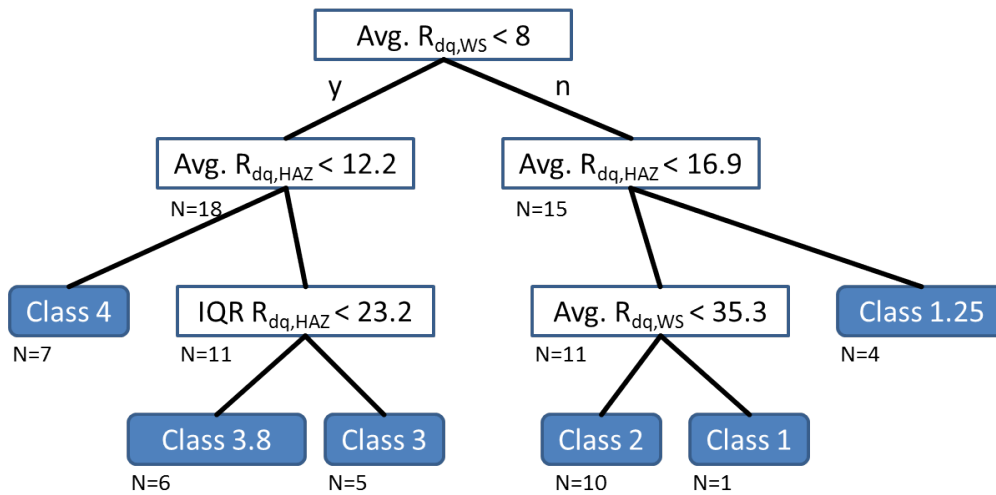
Avg. $R_{dq,WS}$ < 8

y

n

Avg. $R_{dq,HAZ}$ < 12.2

N=18

Avg. $R_{dq,HAZ}$ < 16.9

N=15

Class 4

N=7

IQR $R_{dq,HAZ}$ < 23.2

N=11

Avg. $R_{dq,WS}$ < 35.3

N=11

Class 1.25

N=4

Class 3.8

N=6

Class 3

N=5

Class 2

N=10

Class 1

N=1